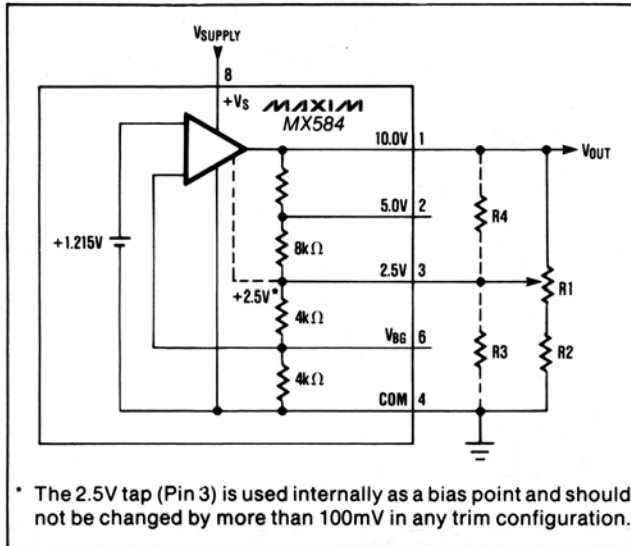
$V_{SUPPLY}$

8

$+V_S$

MAXIM

MX584

10.0V 1

$V_{OUT}$

5.0V 2

R4

8kΩ

+1.215V

2.5V 3

R1

+2.5V*

4kΩ

$V_{BG}$ 6

R3

R2

4kΩ

COM 4

* The 2.5V tap (Pin 3) is used internally as a bias point and should not be changed by more than 100mV in any trim configuration.